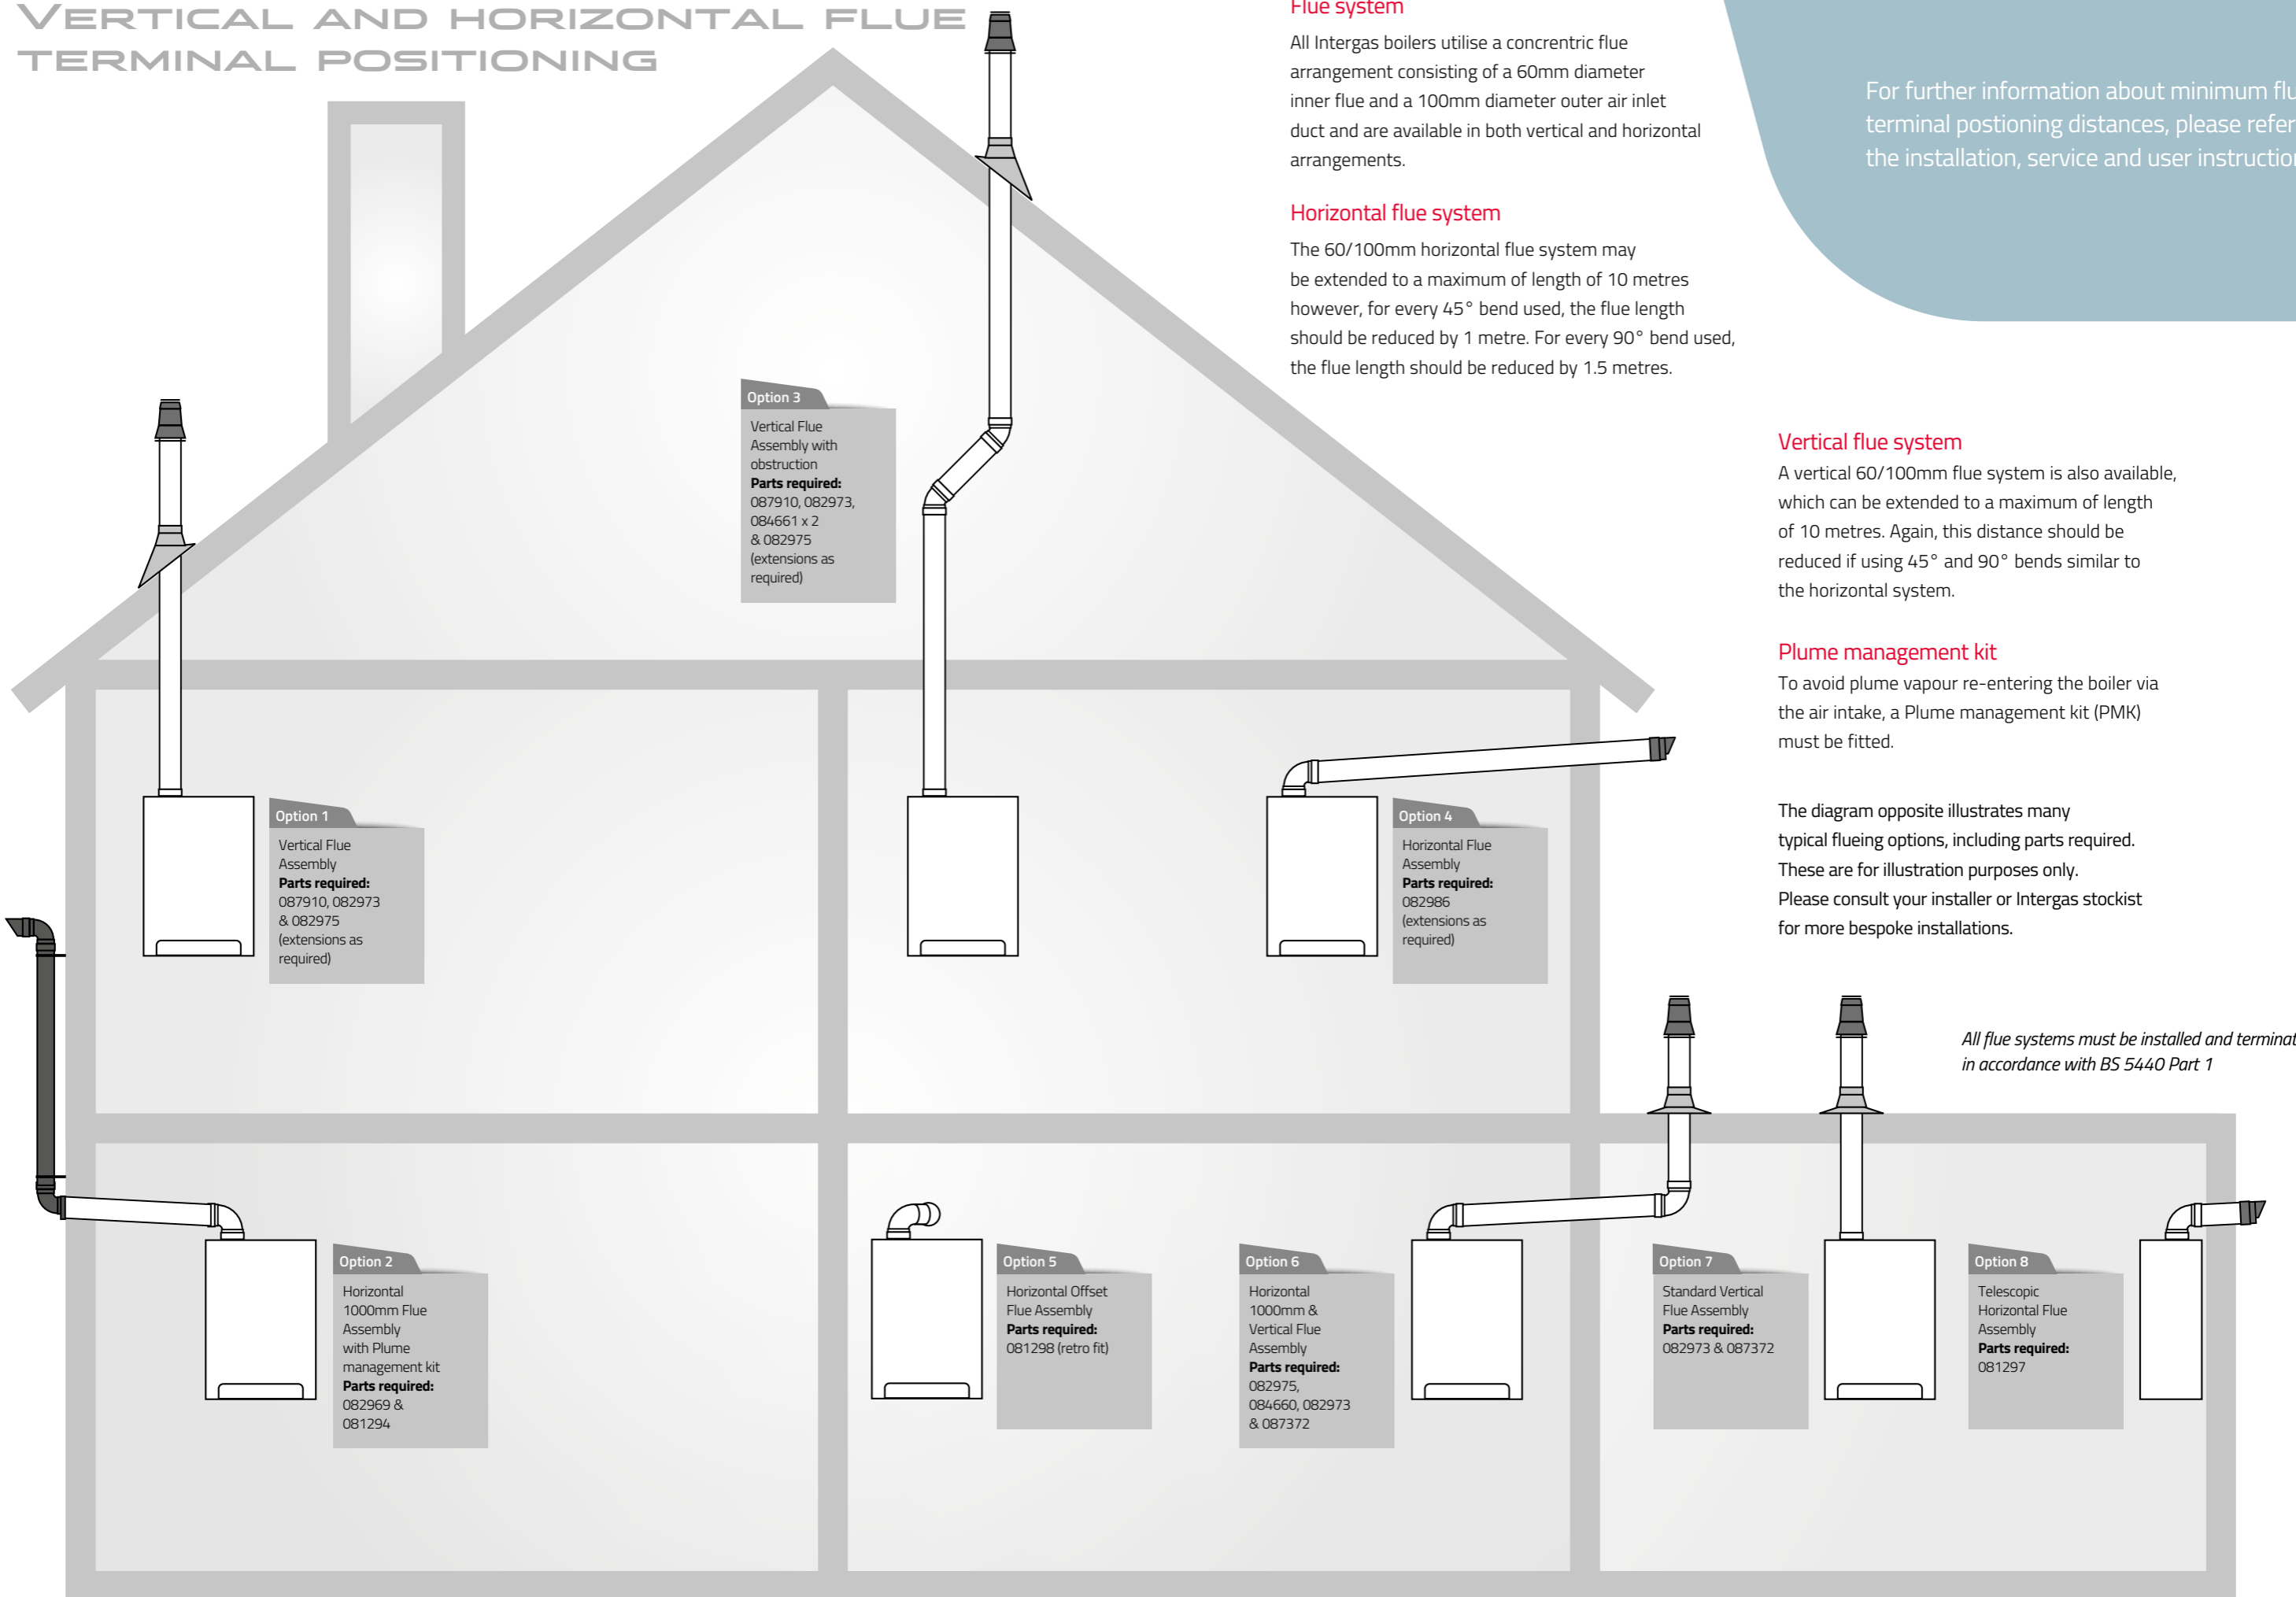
VERTICAL AND HORIZONTAL FLUE TERMINAL POSITIONING

Flue system

All Intergas boilers utilise a concrentric flue arrangement consisting of a 60mm diameter inner flue and a 100mm diameter outer air inlet duct and are available in both vertical and horizontal arrangements.

Horizontal flue system

The 60/100mm horizontal flue system may be extended to a maximum of length of 10 metres however, for every 45° bend used, the flue length should be reduced by 1 metre. For every 90° bend used, the flue length should be reduced by 1.5 metres.

For further information about minimum flu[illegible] terminal postioning distances, please refer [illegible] the installation, service and user instructio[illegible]

Vertical flue system

A vertical 60/100mm flue system is also available, which can be extended to a maximum of length of 10 metres. Again, this distance should be reduced if using 45° and 90° bends similar to the horizontal system.

Plume management kit

To avoid plume vapour re-entering the boiler via the air intake, a Plume management kit (PMK) must be fitted.

The diagram opposite illustrates many typical flueing options, including parts required. These are for illustration purposes only. Please consult your installer or Intergas stockist for more bespoke installations.

All flue systems must be installed and terminat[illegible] in accordance with BS 5440 Part 1

Option 3
Vertical Flue Assembly with obstruction
Parts required:
087910, 082973, 084661 x 2 & 082975 (extensions as required)

Option 1
Vertical Flue Assembly
Parts required:
087910, 082973 & 082975 (extensions as required)

Option 4
Horizontal Flue Assembly
Parts required:
082986 (extensions as required)

Option 2
Horizontal 1000mm Flue Assembly with Plume management kit
Parts required:
082969 & 081294

Option 5
Horizontal Offset Flue Assembly
Parts required:
081298 (retro fit)

Option 6
Horizontal 1000mm & Vertical Flue Assembly
Parts required:
082975, 084660, 082973 & 087372

Option 7
Standard Vertical Flue Assembly
Parts required:
082973 & 087372

Option 8
Telescopic Horizontal Flue Assembly
Parts required:
081297